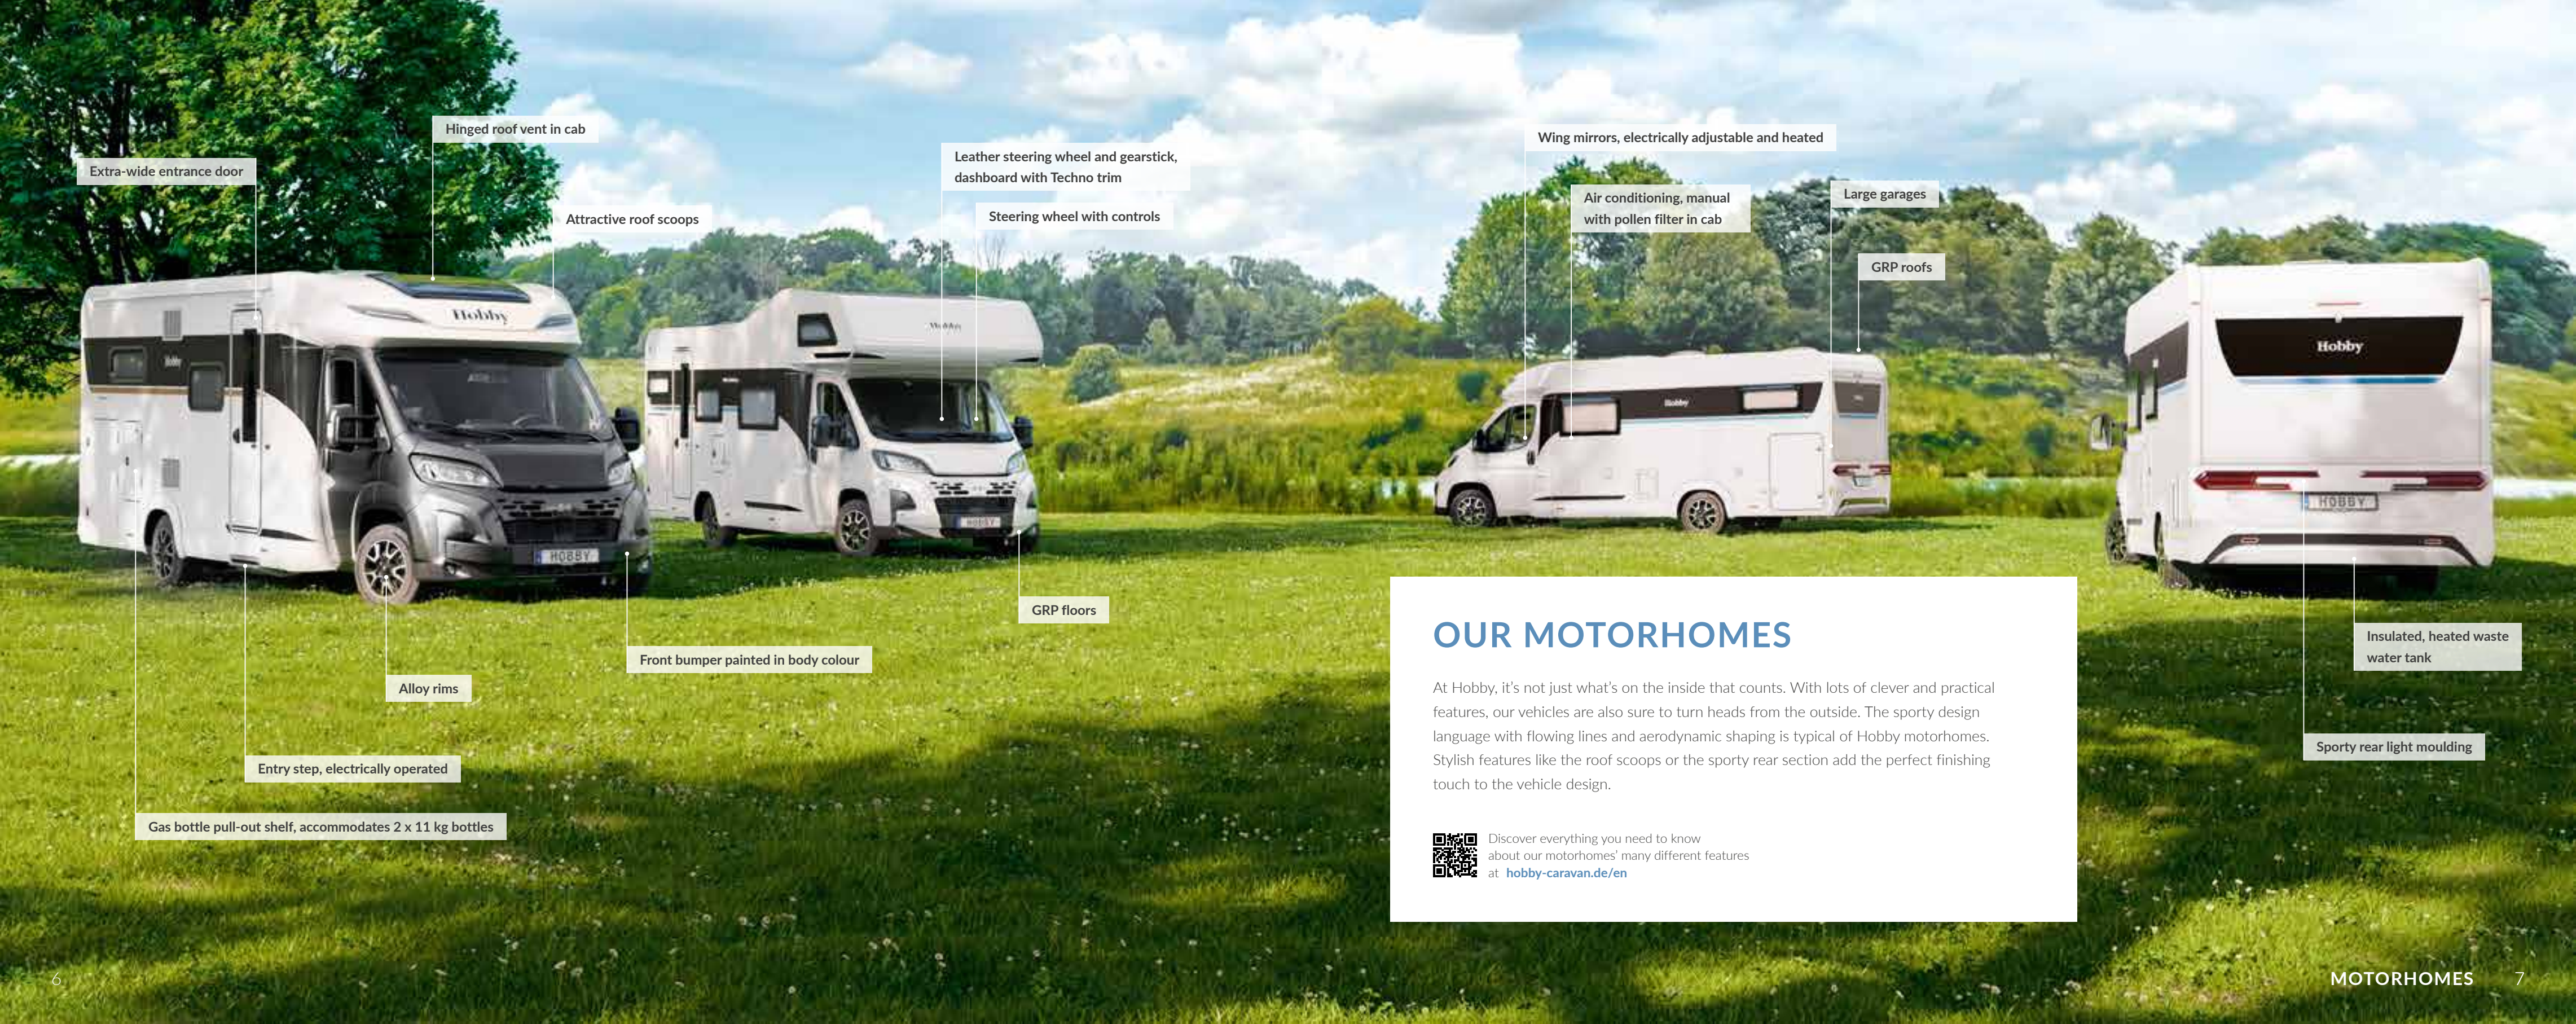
Extra-wide entrance door

Hinged roof vent in cab

Attractive roof scoops

Leather steering wheel and gearstick, dashboard with Techno trim

Steering wheel with controls

Wing mirrors, electrically adjustable and heated

Air conditioning, manual with pollen filter in cab

Large garages

GRP roofs

Hobby

Hobby

HOBBY

HOBBY

GRP floors

Front bumper painted in body colour

Alloy rims

Entry step, electrically operated

Gas bottle pull-out shelf, accommodates 2 x 11 kg bottles

Insulated, heated waste water tank

Sporty rear light moulding

OUR MOTORHOMES

At Hobby, it's not just what's on the inside that counts. With lots of clever and practical features, our vehicles are also sure to turn heads from the outside. The sporty design language with flowing lines and aerodynamic shaping is typical of Hobby motorhomes. Stylish features like the roof scoops or the sporty rear section add the perfect finishing touch to the vehicle design.

Discover everything you need to know about our motorhomes' many different features at hobby-caravan.de/en

6

MOTORHOMES 7